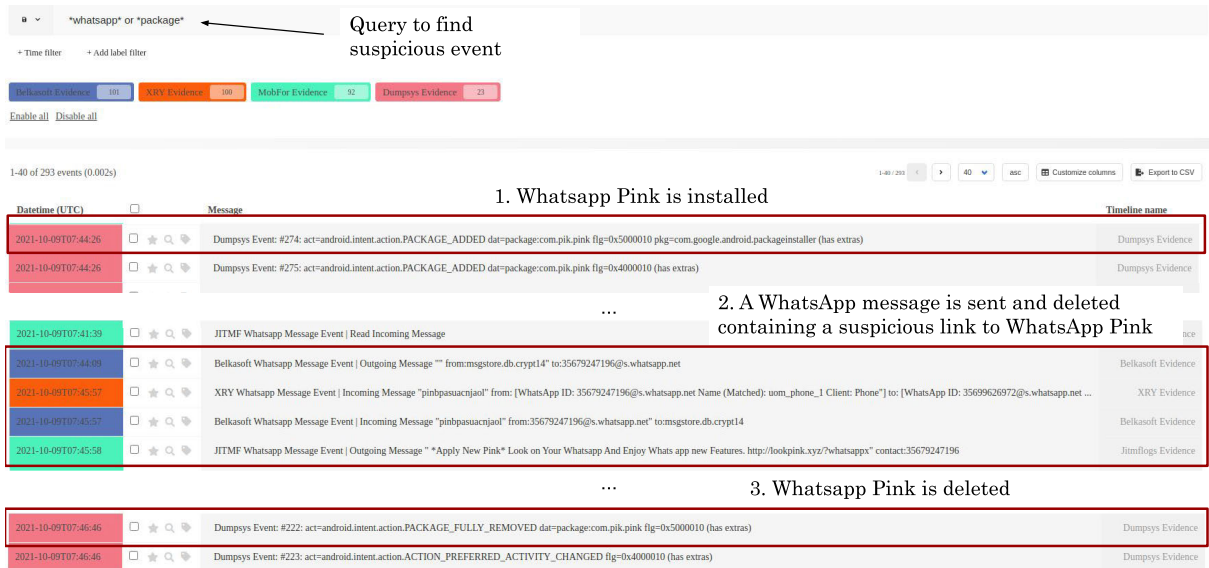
*whatsapp* or *package*

Query to find suspicious event

+ Time filter + Add label filter

Belkasoft Evidence 101 XRY Evidence 100 MobFor Evidence 92 Dumpsys Evidence 23

Enable all Disable all

1-40 of 293 events (0.002s)

1-40 / 293 40 asc Customize columns Export to CSV

1. Whatsapp Pink is installed

| Datetime (UTC) | | Message | Timeline name |
|---|---|---|---|
| 2021-10-09T07:44:26 | | Dumpsys Event: #274: act=android.intent.action.PACKAGE_ADDED dat=package:com.pik.pink flg=0x5000010 pkg=com.google.android.packageinstaller (has extras) | Dumpsys Evidence |
| 2021-10-09T07:44:26 | | Dumpsys Event: #275: act=android.intent.action.PACKAGE_ADDED dat=package:com.pik.pink flg=0x4000010 (has extras) | Dumpsys Evidence |

...

2. A WhatsApp message is sent and deleted containing a suspicious link to WhatsApp Pink

| | | | |
|---|---|---|---|
| 2021-10-09T07:41:39 | | JITMF Whatsapp Message Event \| Read Incoming Message | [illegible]ence |
| 2021-10-09T07:44:09 | | Belkasoft Whatsapp Message Event \| Outgoing Message "" from:msgstore.db.crypt14" to:35679247196@s.whatsapp.net | Belkasoft Evidence |
| 2021-10-09T07:45:57 | | XRY Whatsapp Message Event \| Incoming Message "pinbpasuacnjaol" from: [WhatsApp ID: 35679247196@s.whatsapp.net Name (Matched): uom_phone_1 Client: Phone"] to: [WhatsApp ID: 35699626972@s.whatsapp.net ... | XRY Evidence |
| 2021-10-09T07:45:57 | | Belkasoft Whatsapp Message Event \| Incoming Message "pinbpasuacnjaol" from:35679247196@s.whatsapp.net" to:msgstore.db.crypt14 | Belkasoft Evidence |
| 2021-10-09T07:45:58 | | JITMF Whatsapp Message Event \| Outgoing Message " *Apply New Pink* Look on Your Whatsapp And Enjoy Whats app new Features. http://lookpink.xyz/?whatsappx" contact:35679247196 | Jitmflogs Evidence |

...

3. Whatsapp Pink is deleted

| | | | |
|---|---|---|---|
| 2021-10-09T07:46:46 | | Dumpsys Event: #222: act=android.intent.action.PACKAGE_FULLY_REMOVED dat=package:com.pik.pink flg=0x5000010 (has extras) | Dumpsys Evidence |
| 2021-10-09T07:46:46 | | Dumpsys Event: #223: act=android.intent.action.ACTION_PREFERRED_ACTIVITY_CHANGED flg=0x4000010 (has extras) | Dumpsys Evidence |